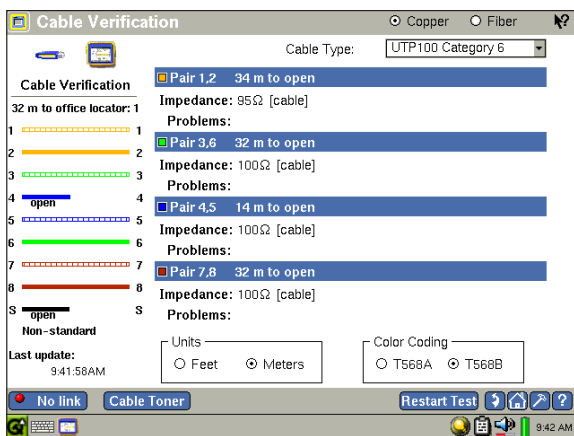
Cable Verification

Copper Fiber

Cable Type: UTP100 Category 6

Cable Verification

32 m to office locator: 1

1 1
2 2
3 3
4 open 4
5 5
6 6
7 7
8 8
S open S
Non-standard

Last update:
9:41:58AM

Pair 1,2 34 m to open
Impedance: 95Ω [cable]
Problems:

Pair 3,6 32 m to open
Impedance: 100Ω [cable]
Problems:

Pair 4,5 14 m to open
Impedance: 100Ω [cable]
Problems:

Pair 7,8 32 m to open
Impedance: 100Ω [cable]
Problems:

Units
Feet Meters

Color Coding
T568A T568B

No link Cable Toner Restart Test ?

9:42 AM